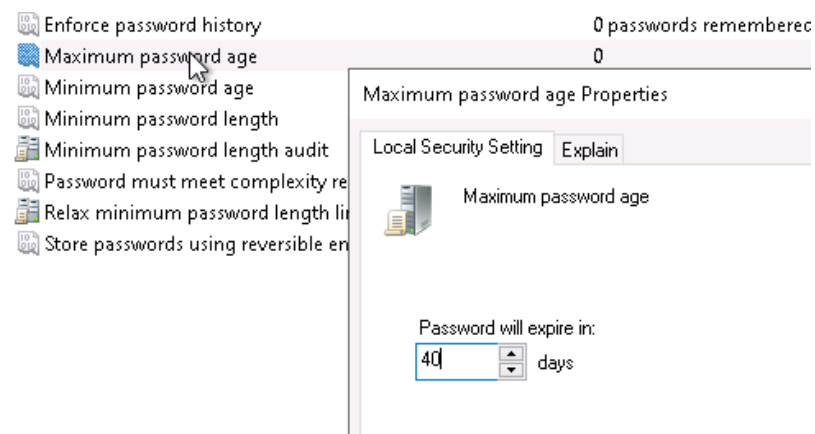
Enforce password history
0 passwords rememberec
Maximum password age
0
Minimum password age
Minimum password length
Minimum password length audit
Password must meet complexity re
Relax minimum password length li
Store passwords using reversible en

Maximum password age Properties

Local Security Setting
Explain

Maximum password age

Password will expire in:
40
days